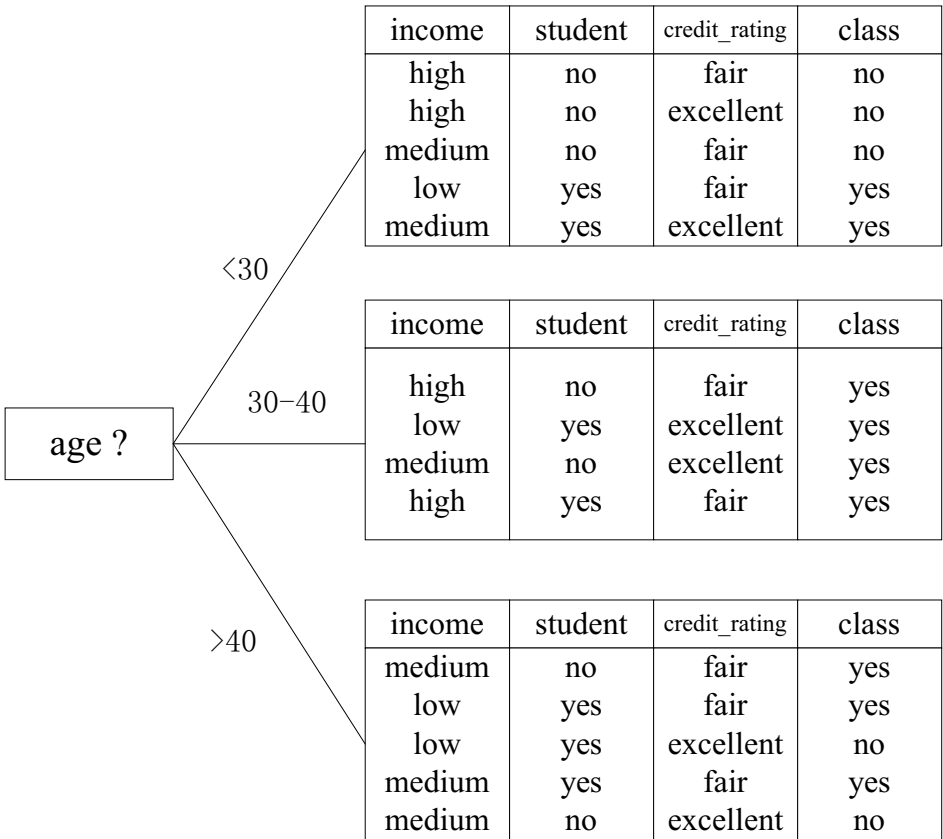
| income | student | credit_rating | class |
|---|---|---|---|
| high | no | fair | no |
| high | no | excellent | no |
| medium | no | fair | no |
| low | yes | fair | yes |
| medium | yes | excellent | yes |

<30

| income | student | credit_rating | class |
|---|---|---|---|
| high | no | fair | yes |
| low | yes | excellent | yes |
| medium | no | excellent | yes |
| high | yes | fair | yes |

30-40

age ?

>40

| income | student | credit_rating | class |
|---|---|---|---|
| medium | no | fair | yes |
| low | yes | fair | yes |
| low | yes | excellent | no |
| medium | yes | fair | yes |
| medium | no | excellent | no |